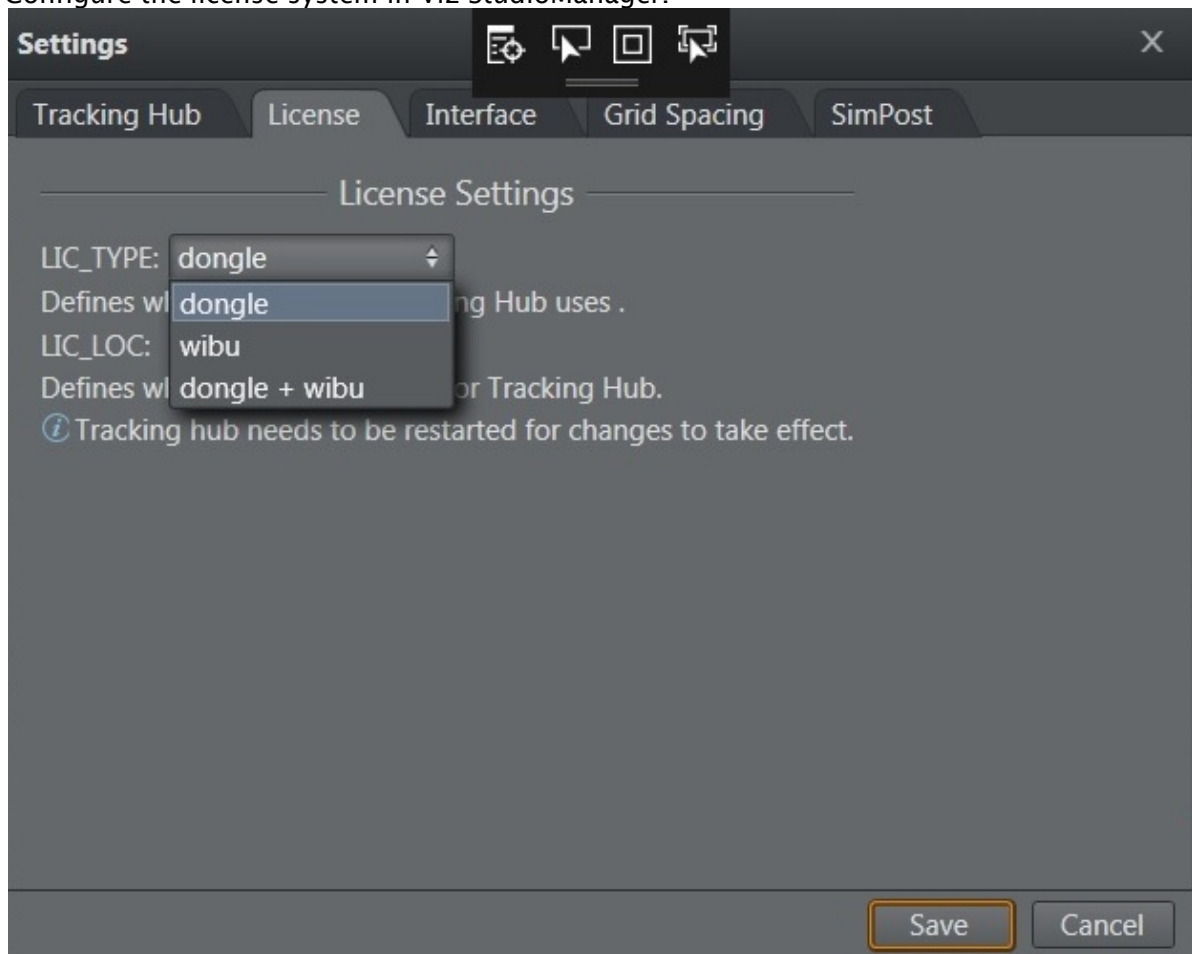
Configure the license system in Viz StudioManager:

Settings

×

Tracking Hub | License | Interface | Grid Spacing | SimPost

License Settings

LIC_TYPE: dongle

Defines wh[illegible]ng Hub uses .

dongle
wibu
dongle + wibu

LIC_LOC:

Defines wh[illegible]or Tracking Hub.

Tracking hub needs to be restarted for changes to take effect.

Save

Cancel